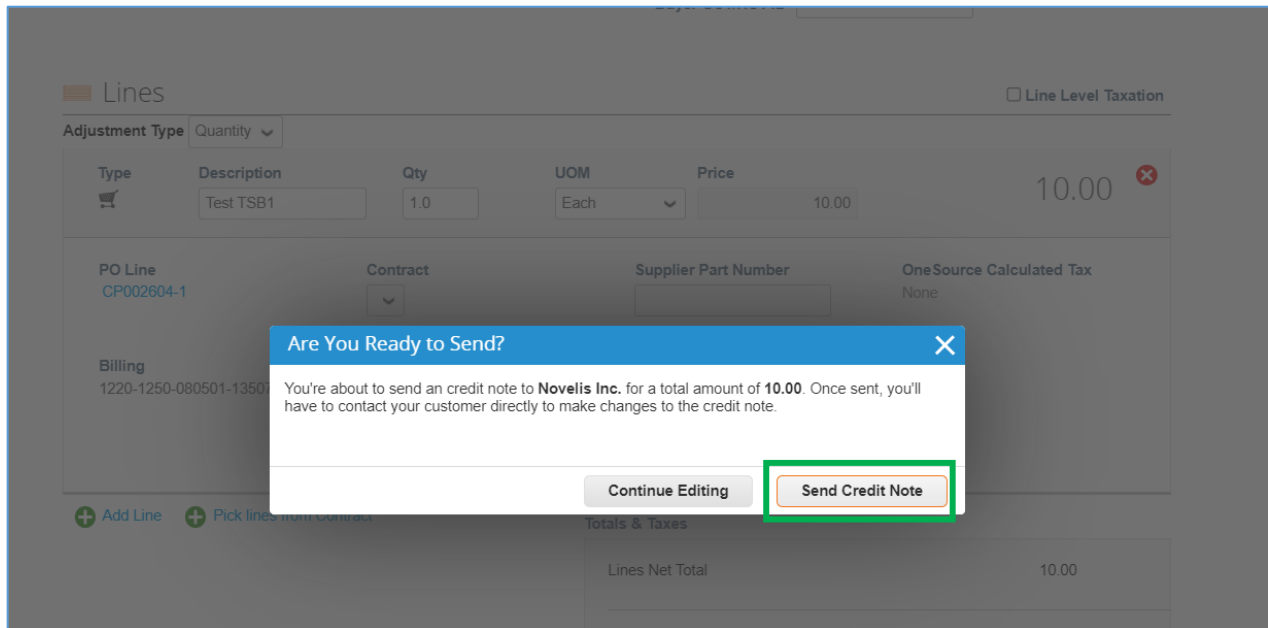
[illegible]

Lines

Line Level Taxation

Adjustment Type Quantity

| Type | Description | Qty | UOM | Price |
|---|---|---|---|---|
| | Test TSB1 | 1.0 | Each | 10.00 |

10.00

PO Line
CP002604-1

Contract

Supplier Part Number

OneSource Calculated Tax
None

Billing
1220-1250-080501-1350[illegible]

Are You Ready to Send?

You're about to send an credit note to **Novelis Inc.** for a total amount of **10.00**. Once sent, you'll have to contact your customer directly to make changes to the credit note.

Continue Editing

Send Credit Note

Add Line

Pick lines from Contract

Totals & Taxes

Lines Net Total 10.00